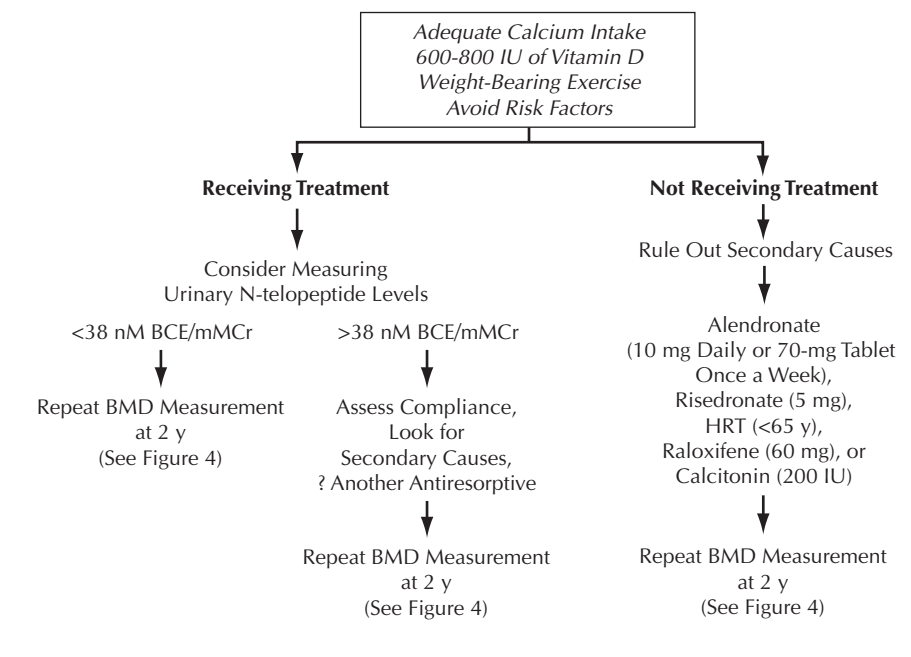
Adequate Calcium Intake
600-800 IU of Vitamin D
Weight-Bearing Exercise
Avoid Risk Factors

Receiving Treatment

Consider Measuring Urinary N-telopeptide Levels

<38 nM BCE/mMCr

Repeat BMD Measurement at 2 y (See Figure 4)

>38 nM BCE/mMCr

Assess Compliance, Look for Secondary Causes, ? Another Antiresorptive

Repeat BMD Measurement at 2 y (See Figure 4)

Not Receiving Treatment

Rule Out Secondary Causes

Alendronate (10 mg Daily or 70-mg Tablet Once a Week), Risedronate (5 mg), HRT (<65 y), Raloxifene (60 mg), or Calcitonin (200 IU)

Repeat BMD Measurement at 2 y (See Figure 4)